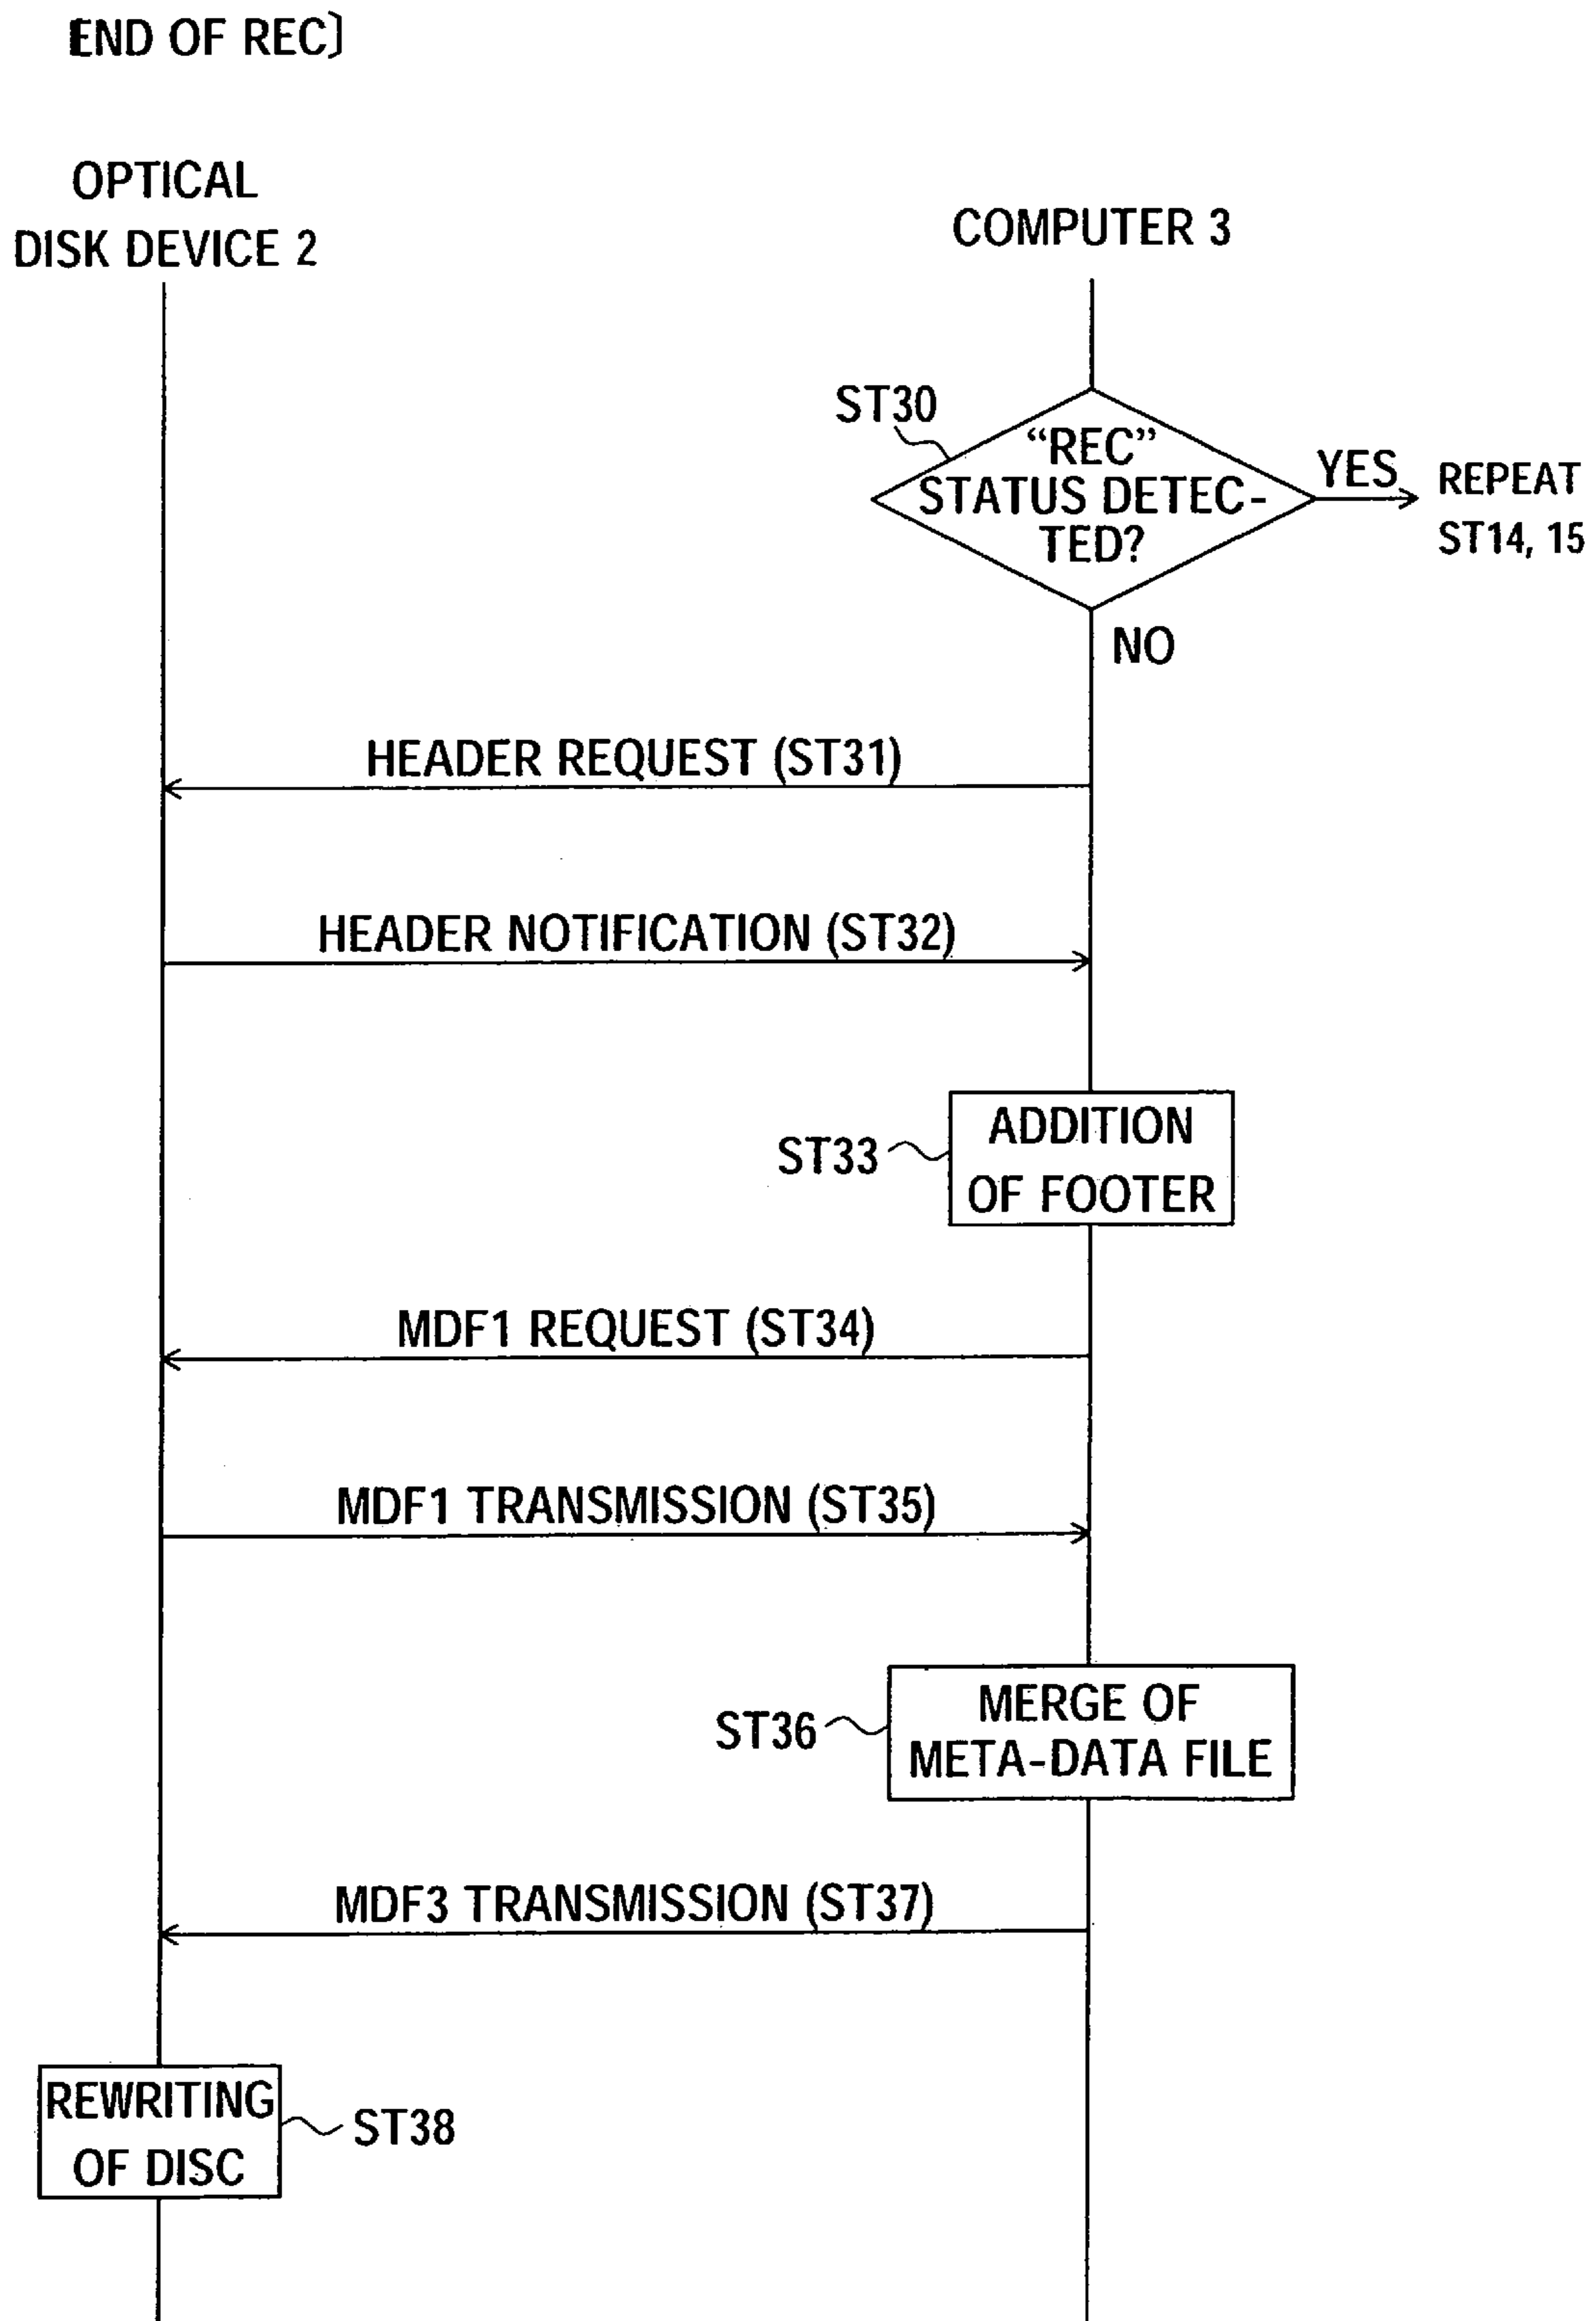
[END OF REC]

OPTICAL DISK DEVICE 2

COMPUTER 3

ST30

"REC" STATUS DETECTED?

YES

REPEAT ST14, 15

NO

HEADER REQUEST (ST31)

HEADER NOTIFICATION (ST32)

ST33

ADDITION OF FOOTER

MDF1 REQUEST (ST34)

MDF1 TRANSMISSION (ST35)

ST36

MERGE OF META-DATA FILE

MDF3 TRANSMISSION (ST37)

REWRITING OF DISC

ST38